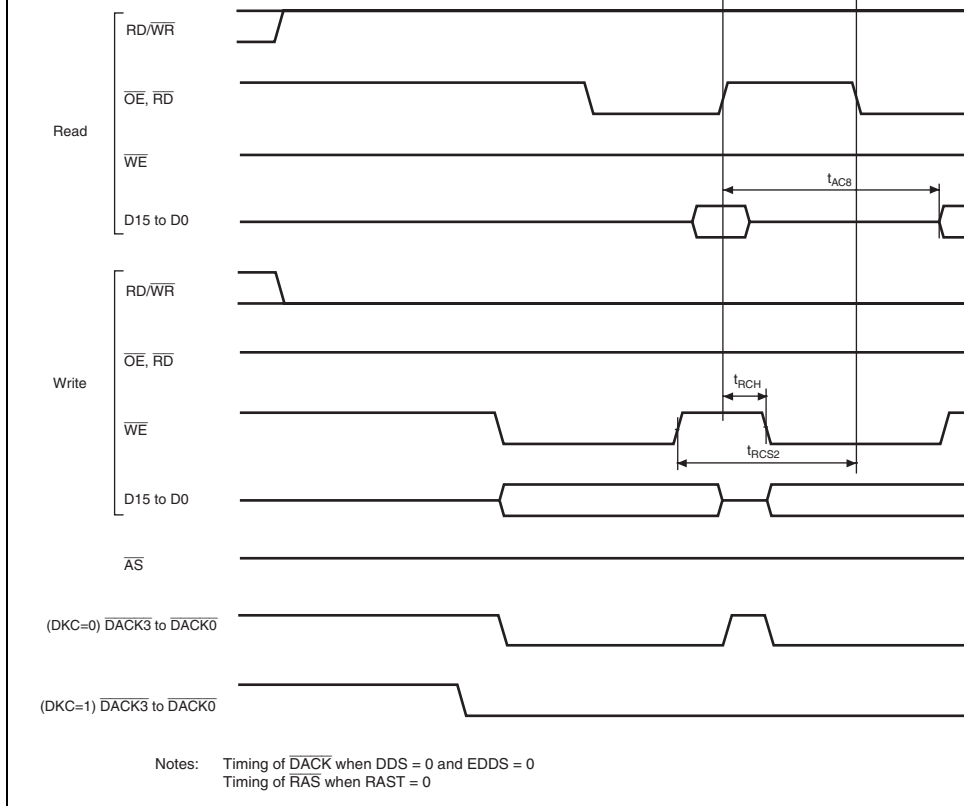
RD/$\overline{WR}$

$\overline{OE}$, $\overline{RD}$

Read

$\overline{WE}$

$t_{AC8}$

D15 to D0

RD/$\overline{WR}$

$\overline{OE}$, $\overline{RD}$

Write

$t_{RCH}$

$\overline{WE}$

$t_{RCS2}$

D15 to D0

$\overline{AS}$

(DKC=0) $\overline{DACK3}$ to $\overline{DACK0}$

(DKC=1) $\overline{DACK3}$ to $\overline{DACK0}$

Notes: Timing of $\overline{DACK}$ when DDS = 0 and EDDS = 0
Timing of $\overline{RAS}$ when RAST = 0